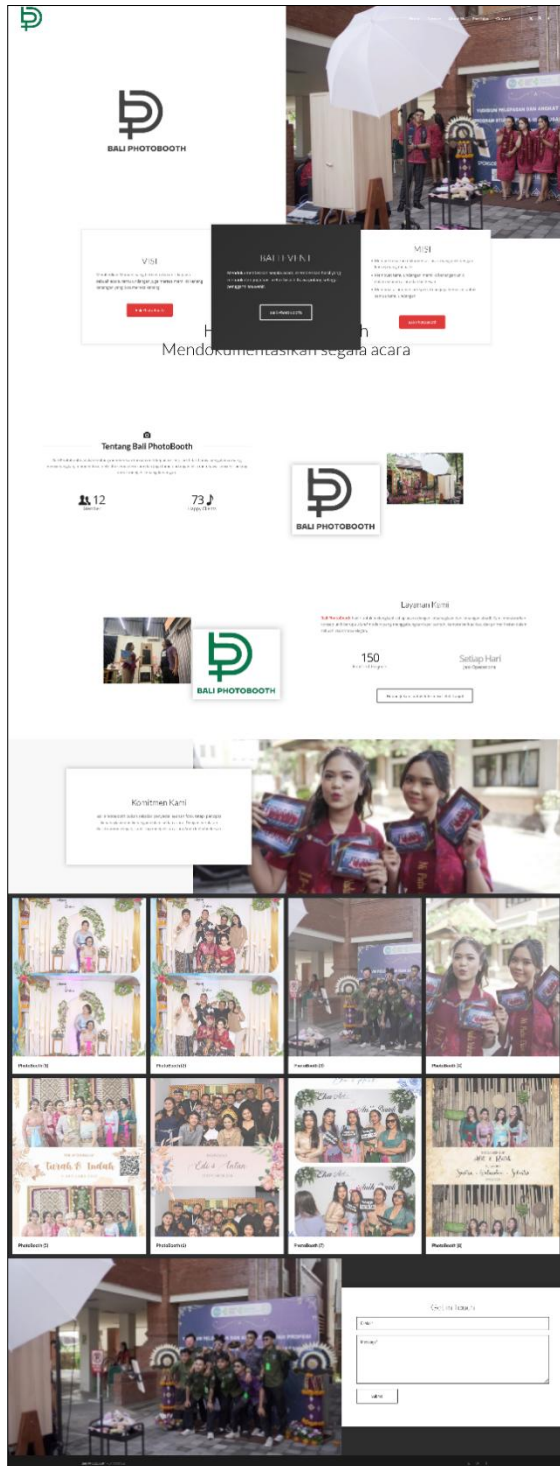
BALI PHOTOBOOTH

VISI

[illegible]

BALI EVENT

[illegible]

MISI

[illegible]

H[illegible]h
Mendokumentasikan segala acara

Tentang Bali PhotoBooth

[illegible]

12

73

BALI PHOTOBOOTH

Layanan Kami

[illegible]

150

Setiap Hari

BALI PHOTOBOOTH

Komitmen Kami

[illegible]

PhotoBooth (1)

PhotoBooth (2)

PhotoBooth (3)

PhotoBooth (4)

PhotoBooth (5)

PhotoBooth (6)

PhotoBooth (7)

PhotoBooth (8)

Contact Us

Submit